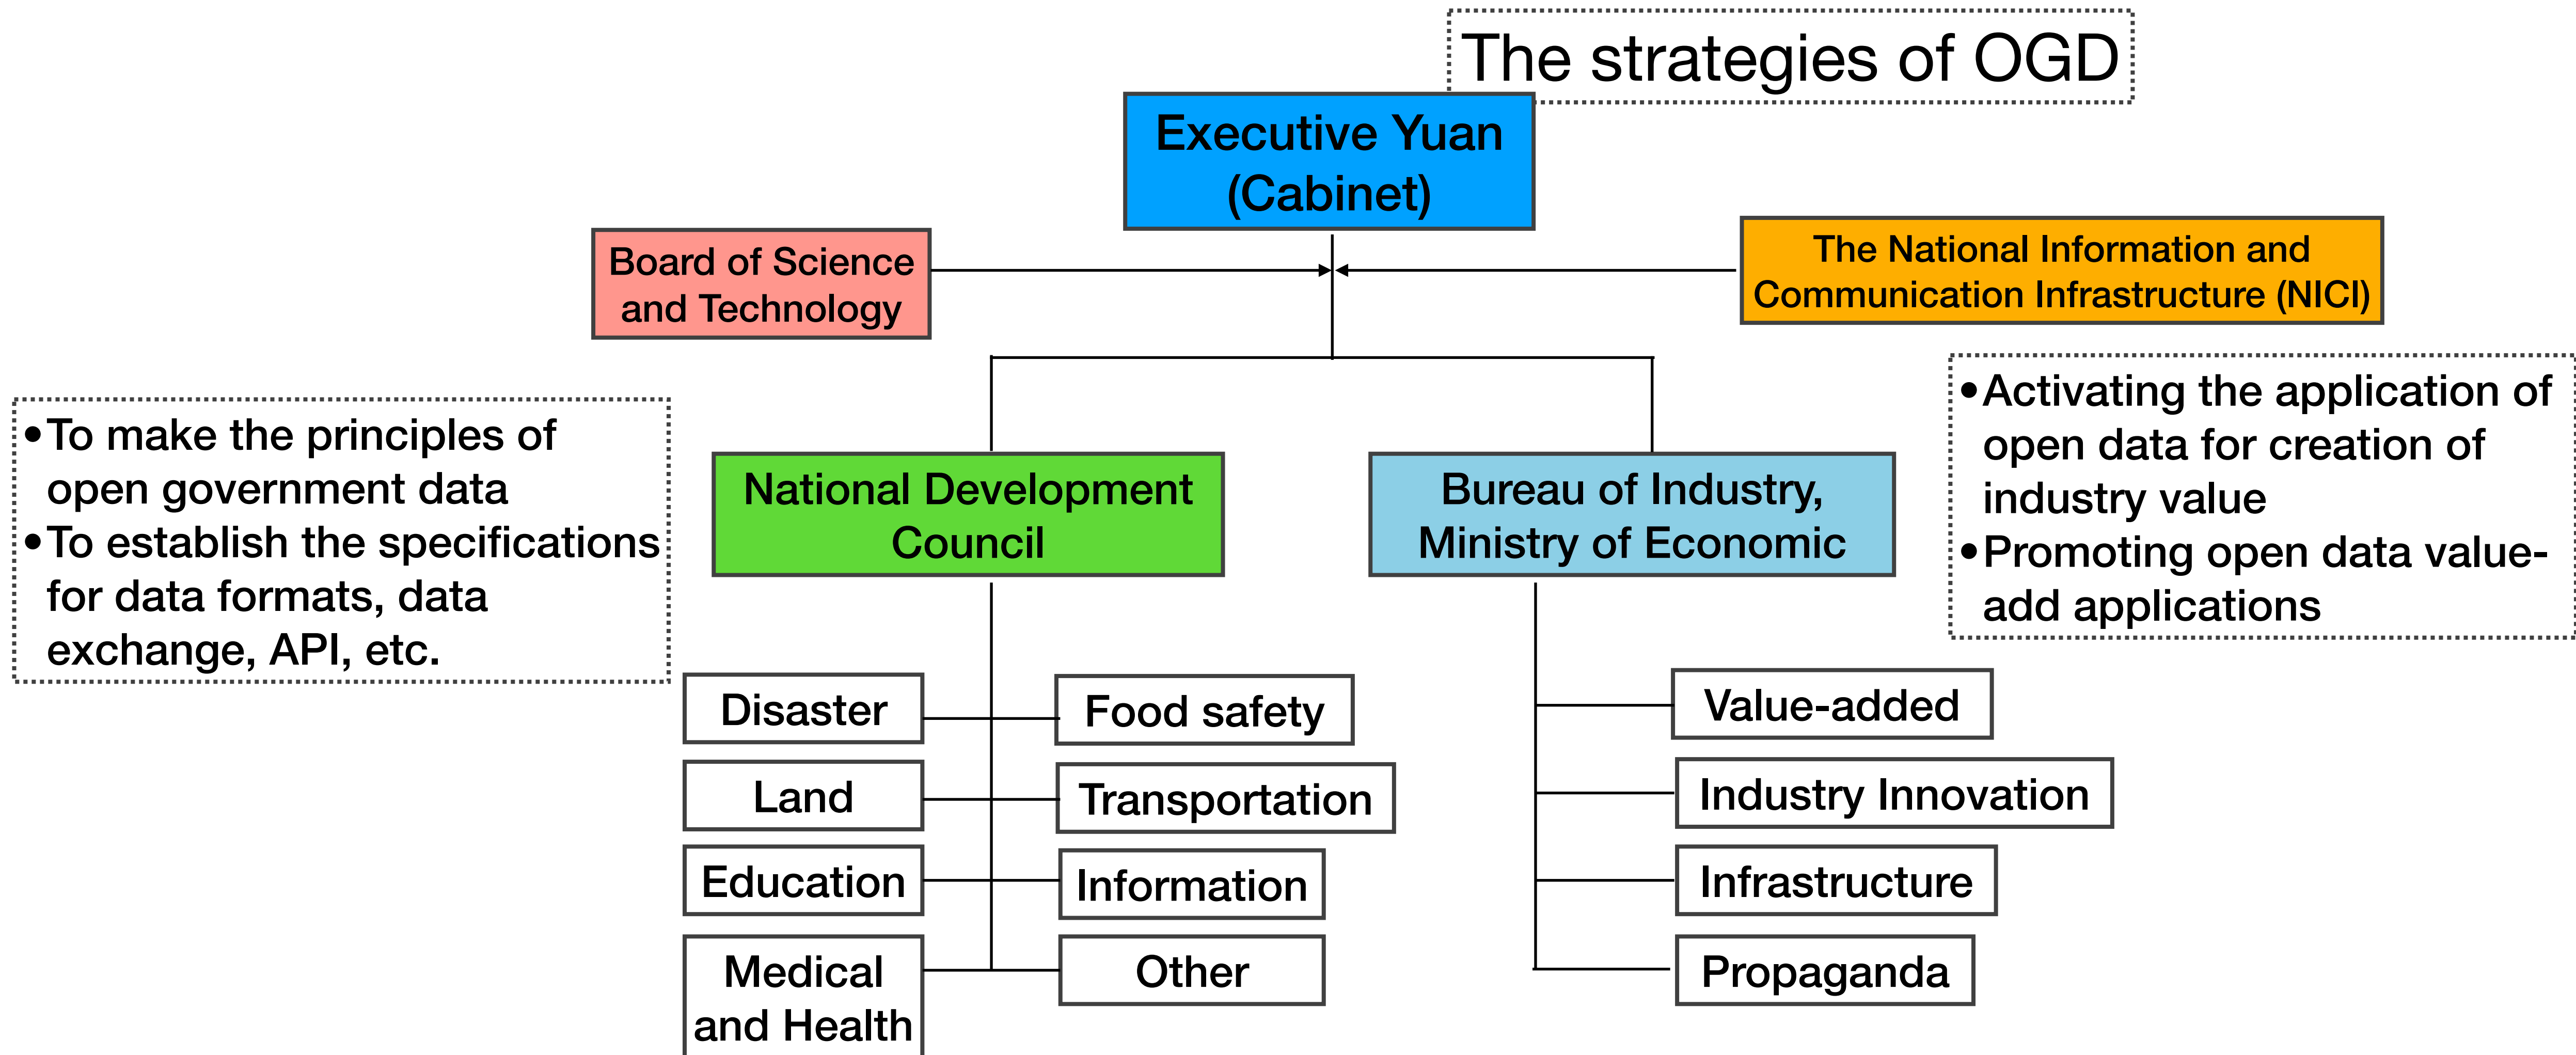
The strategies of OGD

Executive Yuan (Cabinet)

Board of Science and Technology

The National Information and Communication Infrastructure (NICI)

• To make the principles of open government data
• To establish the specifications for data formats, data exchange, API, etc.

National Development Council

Bureau of Industry, Ministry of Economic

• Activating the application of open data for creation of industry value
• Promoting open data value-add applications

Disaster

Food safety

Land

Transportation

Education

Information

Medical and Health

Other

Value-added

Industry Innovation

Infrastructure

Propaganda